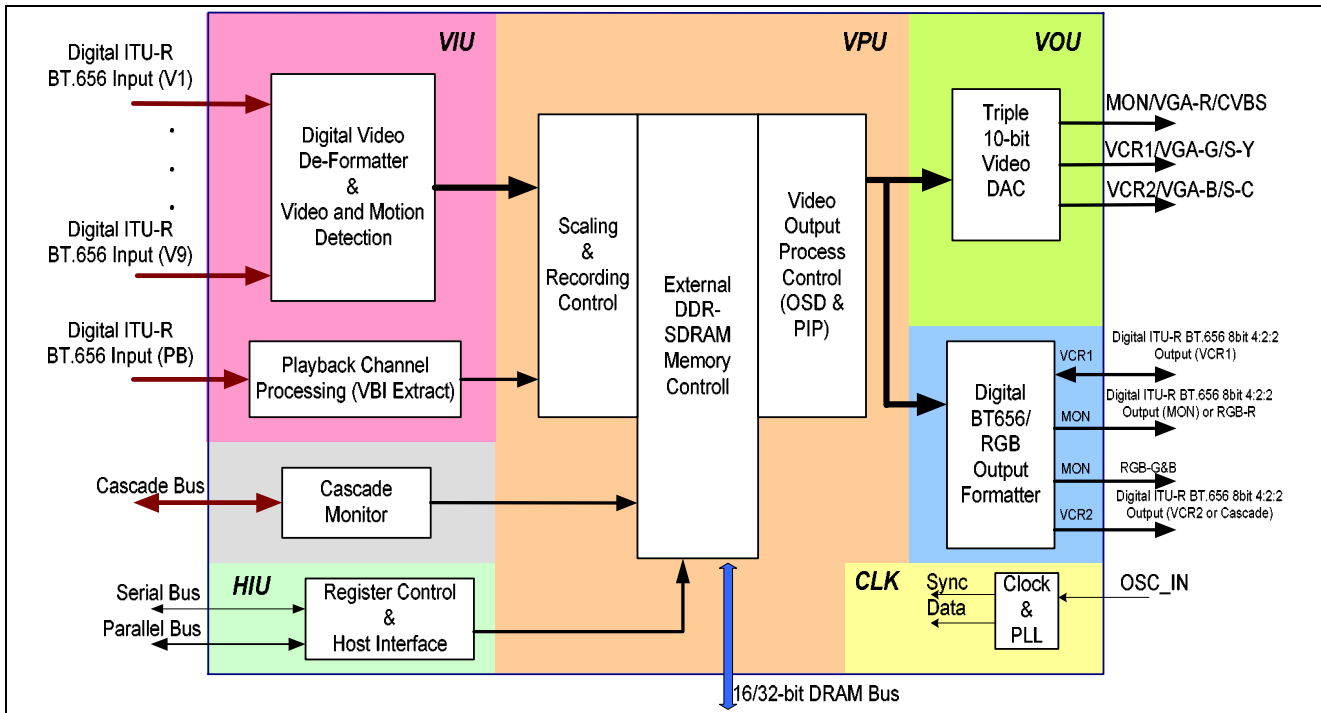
Digital ITU-R BT.656 Input (V1)

.
.
.

Digital ITU-R BT.656 Input (V9)

Digital ITU-R BT.656 Input (PB)

VIU

Digital Video De-Formatter & Video and Motion Detection

Playback Channel Processing (VBI Extract)

Cascade Bus

Cascade Monitor

Serial Bus

Parallel Bus

HIU

Register Control & Host Interface

VPU

Scaling & Recording Control

External DDR-SDRAM Memory Controll

Video Output Process Control (OSD & PIP)

16/32-bit DRAM Bus

VOU

Triple 10-bit Video DAC

MON/VGA-R/CVBS

VCR1/VGA-G/S-Y

VCR2/VGA-B/S-C

Digital BT656/ RGB Output Formatter

VCR1

Digital ITU-R BT.656 8bit 4:2:2 Output (VCR1)

MON

Digital ITU-R BT.656 8bit 4:2:2 Output (MON) or RGB-R

MON

RGB-G&B

VCR2

Digital ITU-R BT.656 8bit 4:2:2 Output (VCR2 or Cascade)

CLK

Sync

Data

Clock & PLL

OSC_IN